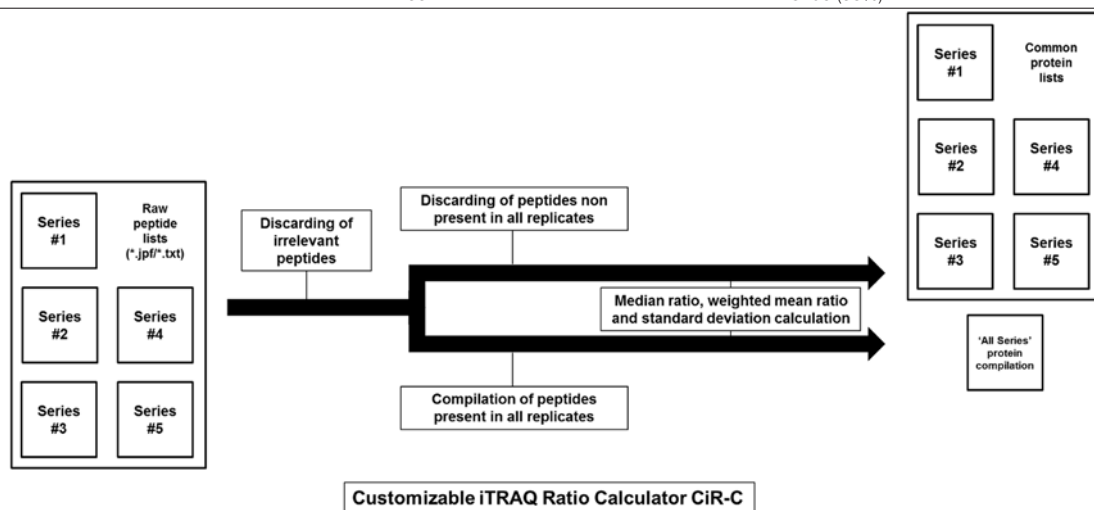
Series #1

Raw peptide lists (*.jpf/*.txt)

Series #2

Series #4

Series #3

Series #5

Discarding of irrelevant peptides

Discarding of peptides non present in all replicates

Median ratio, weighted mean ratio and standard deviation calculation

Compilation of peptides present in all replicates

Series #1

Common protein lists

Series #2

Series #4

Series #3

Series #5

'All Series' protein compilation

Customizable iTRAQ Ratio Calculator CiR-C